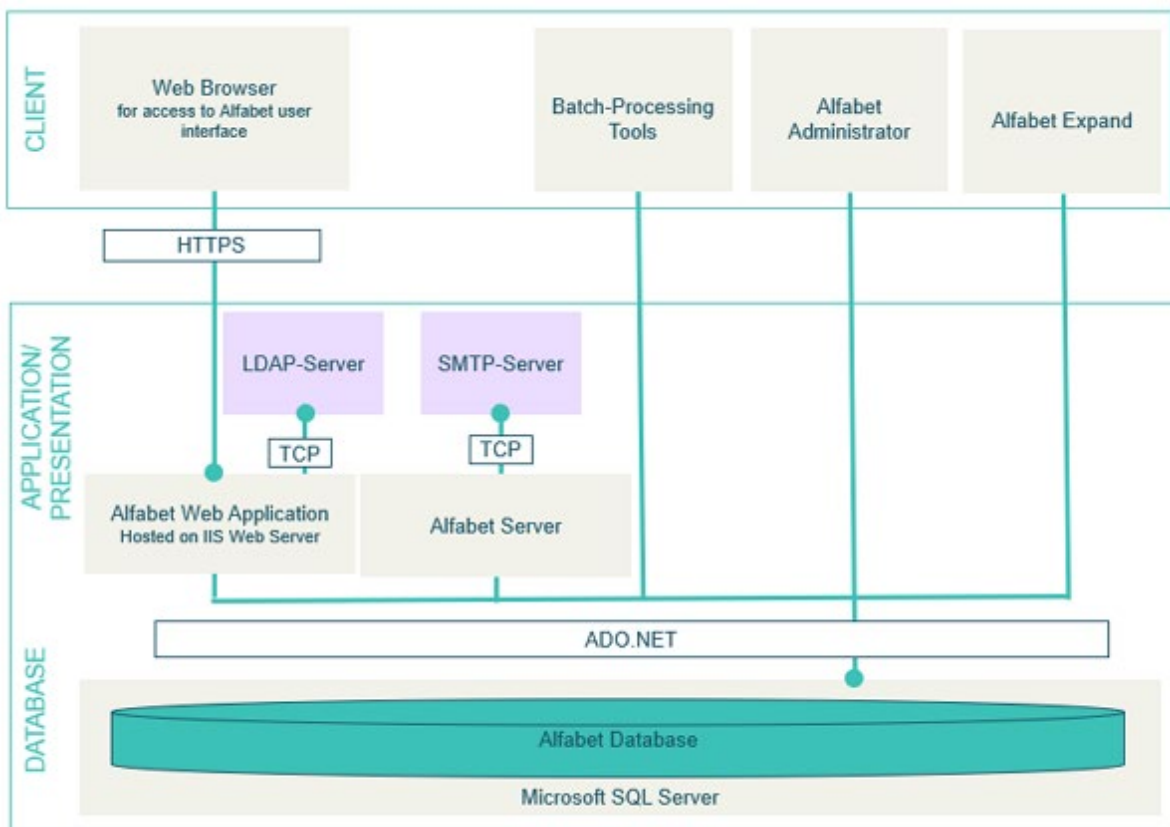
CLIENT

Web Browser
for access to Alfabet user interface

Batch-Processing Tools

Alfabet Administrator

Alfabet Expand

HTTPS

APPLICATION/ PRESENTATION

LDAP-Server

SMTP-Server

TCP

TCP

Alfabet Web Application
Hosted on IIS Web Server

Alfabet Server

ADO.NET

DATABASE

Alfabet Database

Microsoft SQL Server